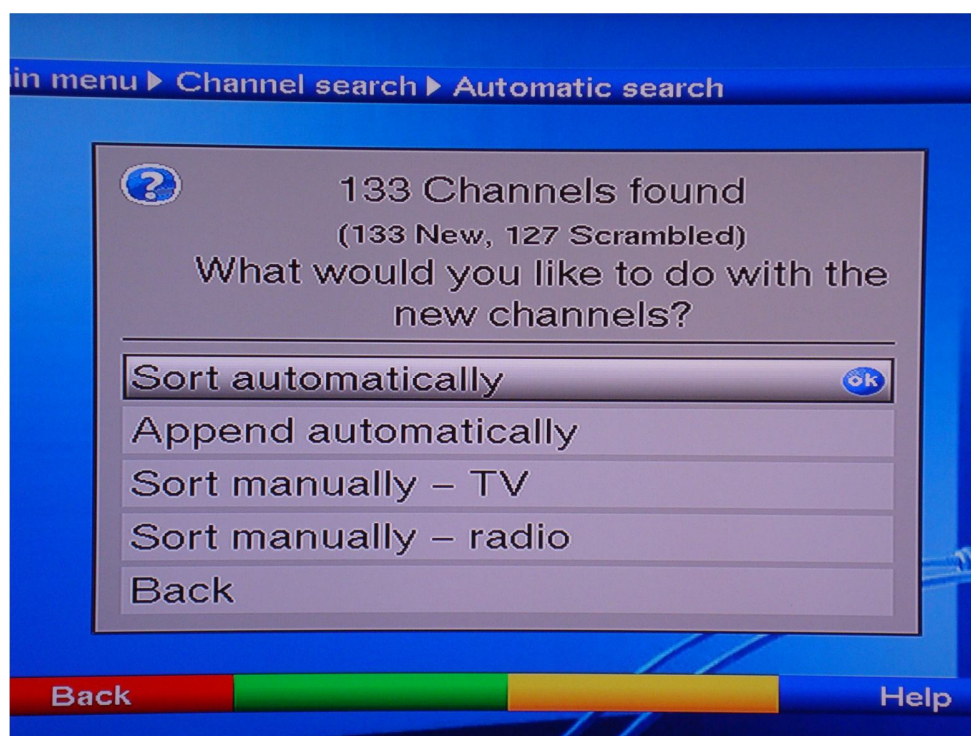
in menu ▶ Channel search ▶ Automatic search

?

133 Channels found
(133 New, 127 Scrambled)
What would you like to do with the new channels?

Sort automatically ok
Append automatically
Sort manually – TV
Sort manually – radio
Back

Back
Help